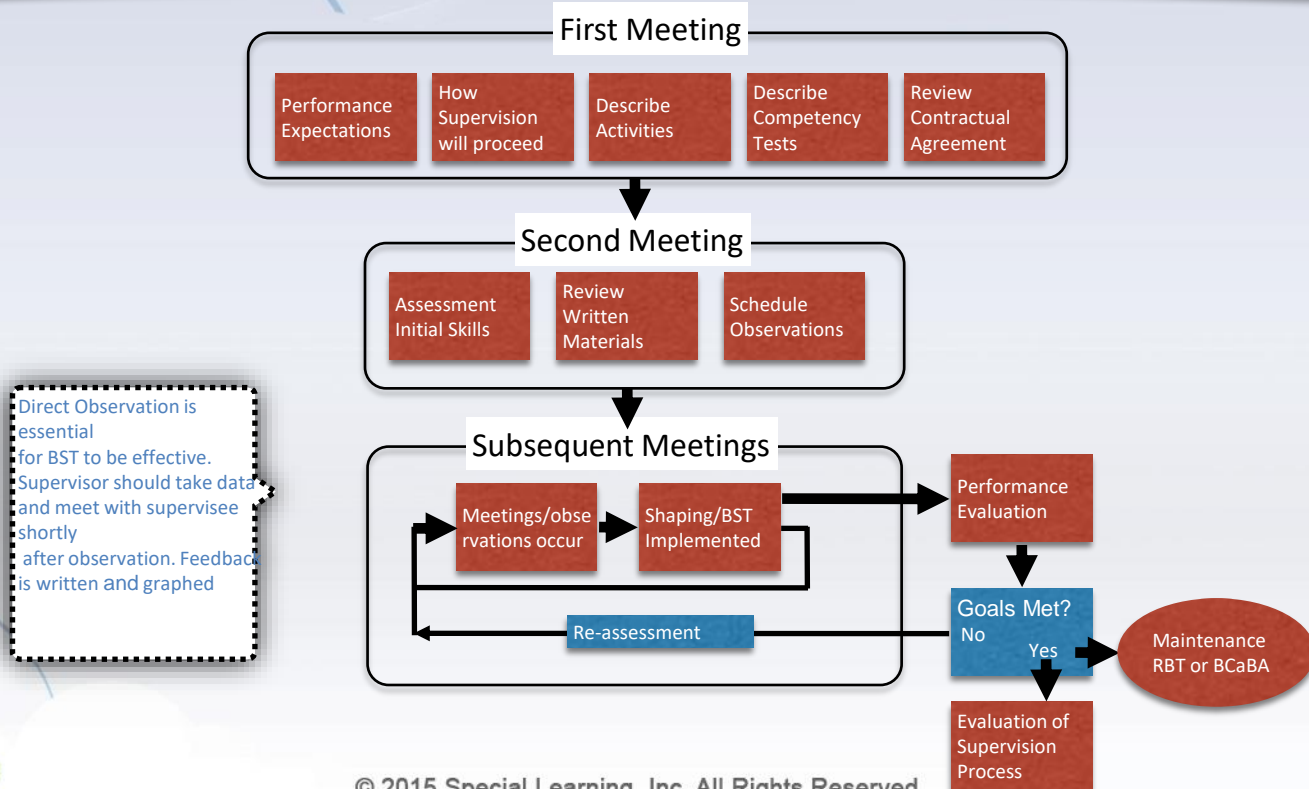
First Meeting

Performance Expectations

How Supervision will proceed

Describe Activities

Describe Competency Tests

Review Contractual Agreement

Second Meeting

Assessment Initial Skills

Review Written Materials

Schedule Observations

Direct Observation is essential for BST to be effective. Supervisor should take data and meet with supervisee shortly after observation. Feedback is written and graphed

Subsequent Meetings

Meetings/observations occur

Shaping/BST Implemented

Re-assessment

Performance Evaluation

Goals Met?
No
Yes

Maintenance RBT or BCaBA

Evaluation of Supervision Process

© 2015 Special Learning, Inc. All Rights Reserved